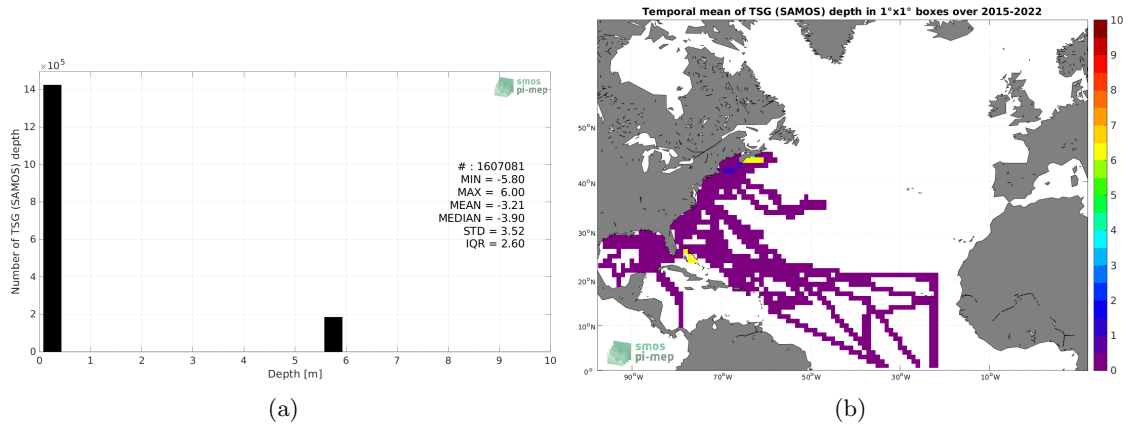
$\times 10^5$

smos
pi-mep

14
12
10
8
6
4
2
0

Number of TSG (SAMOS) depth

# : 1607081
MIN = -5.80
MAX = 6.00
MEAN = -3.21
MEDIAN = -3.90
STD = 3.52
IQR = 2.60

0 1 2 3 4 5 6 7 8 9 10
Depth [m]

(a)

Temporal mean of TSG (SAMOS) depth in 1°x1° boxes over 2015-2022

50°N
40°N
30°N
20°N
10°N
0°

90°W 70°W 50°W 30°W 10°W

smos
pi-mep

10
9
8
7
6
5
4
3
2
1
0

(b)